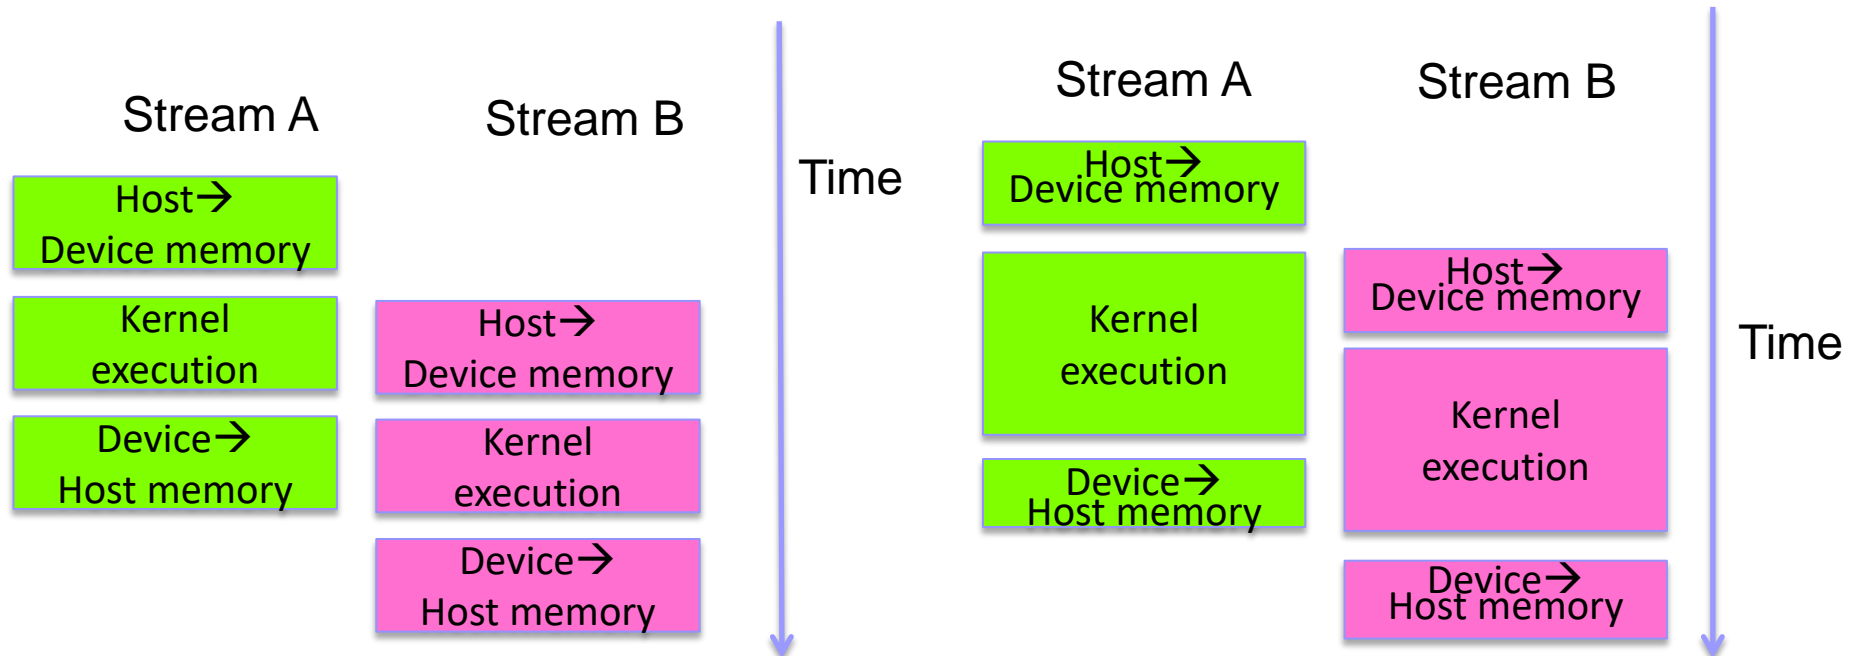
Stream A

Stream B

Host→ Device memory

Kernel execution

Device→ Host memory

Host→ Device memory

Kernel execution

Device→ Host memory

Time

Stream A

Stream B

Host→ Device memory

Kernel execution

Device→ Host memory

Host→ Device memory

Kernel execution

Device→ Host memory

Time